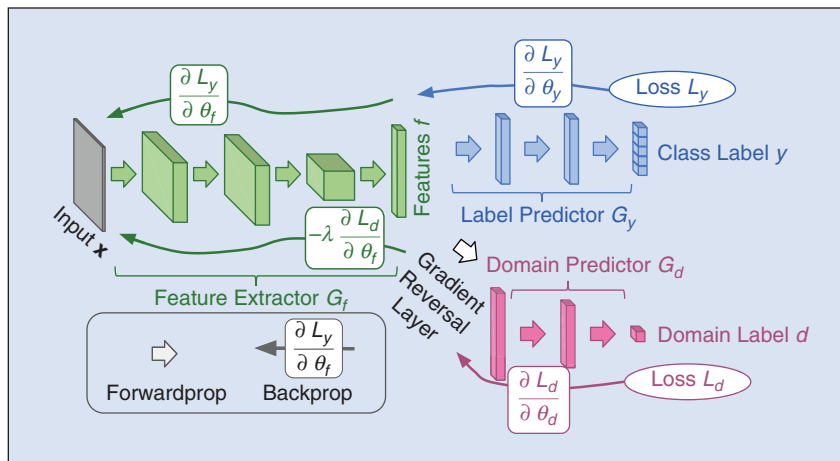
$\frac{\partial L_y}{\partial \theta_f}$

$\frac{\partial L_y}{\partial \theta_y}$

Loss $L_y$

Features $f$

Class Label $y$

Label Predictor $G_y$

Input $\mathbf{x}$

$-\lambda \frac{\partial L_d}{\partial \theta_f}$

Gradient Reversal Layer

Domain Predictor $G_d$

Feature Extractor $G_f$

Domain Label $d$

$\frac{\partial L_y}{\partial \theta_f}$

Forwardprop

Backprop

$\frac{\partial L_d}{\partial \theta_d}$

Loss $L_d$